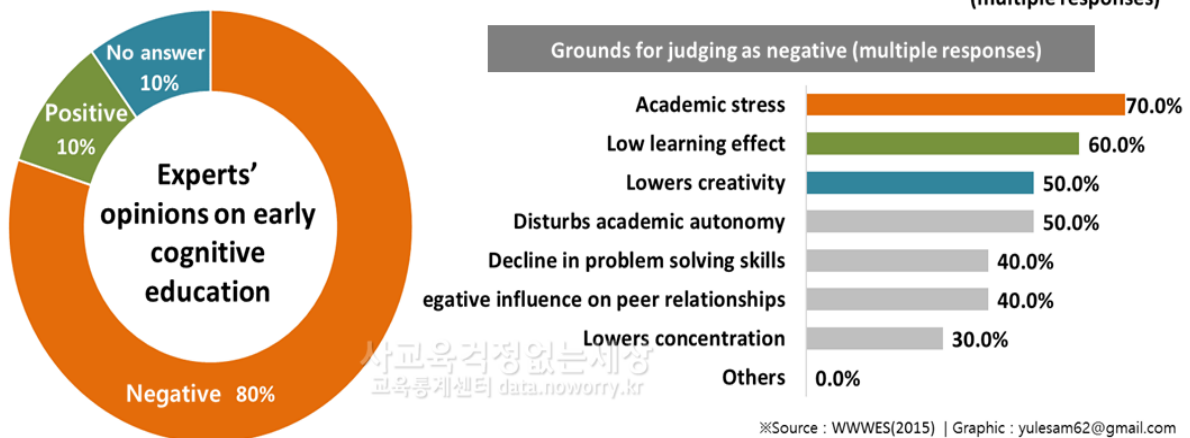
(multiple responses)

No answer 10%

Positive 10%

Experts' opinions on early cognitive education

Negative 80%

Grounds for judging as negative (multiple responses)

Academic stress 70.0%
Low learning effect 60.0%
Lowers creativity 50.0%
Disturbs academic autonomy 50.0%
Decline in problem solving skills 40.0%
egative influence on peer relationships 40.0%
Lowers concentration 30.0%
Others 0.0%

사교육걱정없는세상
교육통계센터 data.noworry.kr

※Source : WWWES(2015) | Graphic : yulesam62@gmail.com